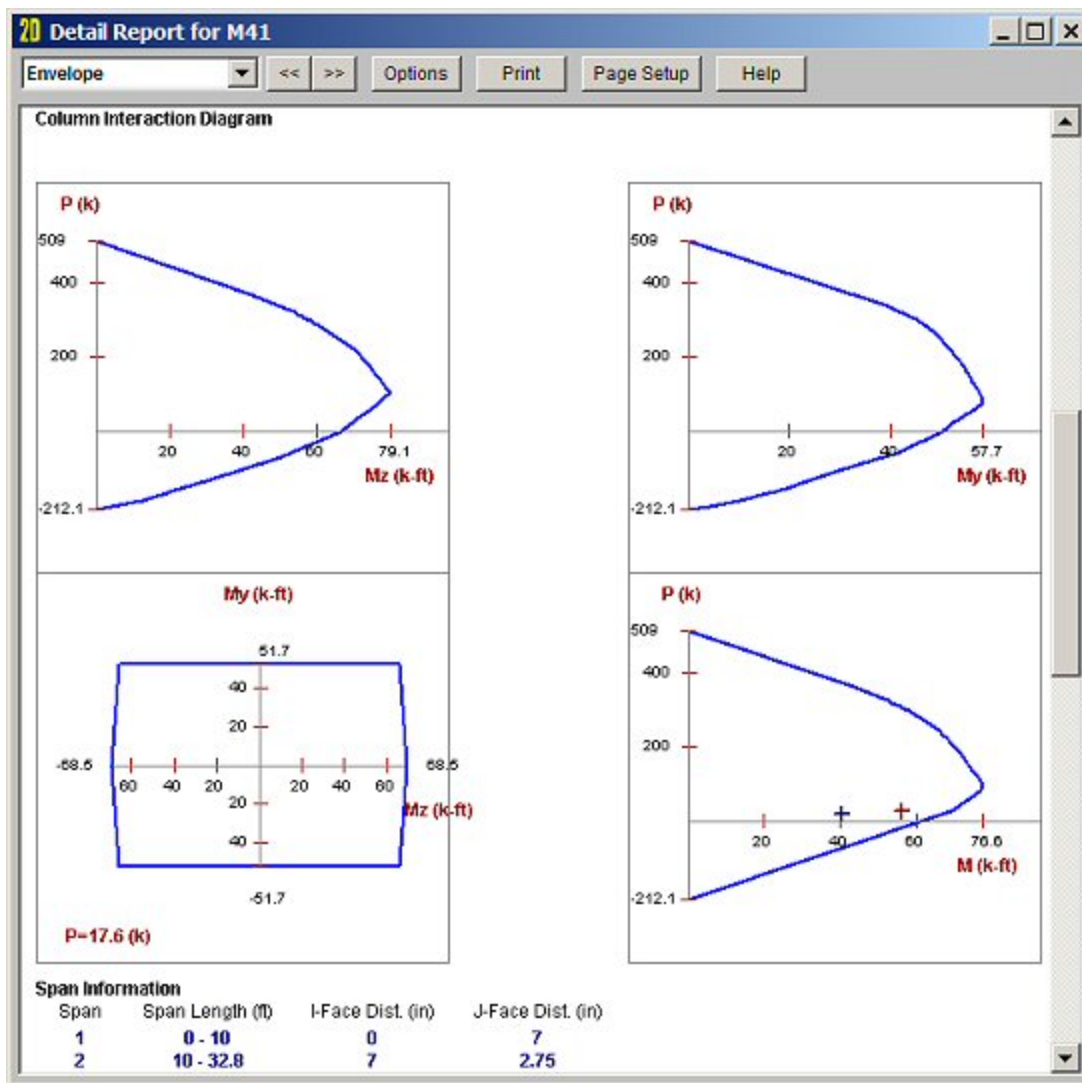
2D Detail Report for M41

Envelope
<<
>>
Options
Print
Page Setup
Help

Column Interaction Diagram

P (k)
509
400
200
20
40
60
79.1
Mz (k-ft)
-212.1

P (k)
509
400
200
20
40
57.7
My (k-ft)
-212.1

My (k-ft)
51.7
40
20
-68.5
60
40
20
20
40
60
68.5
Mz (k-ft)
20
40
-51.7
P=17.6 (k)

P (k)
509
400
200
20
40
60
76.6
M (k-ft)
-212.1

Span Information

| Span | Span Length (ft) | I-Face Dist. (in) | J-Face Dist. (in) |
|---|---|---|---|
| 1 | 0 - 10 | 0 | 7 |
| 2 | 10 - 32.8 | 7 | 2.75 |